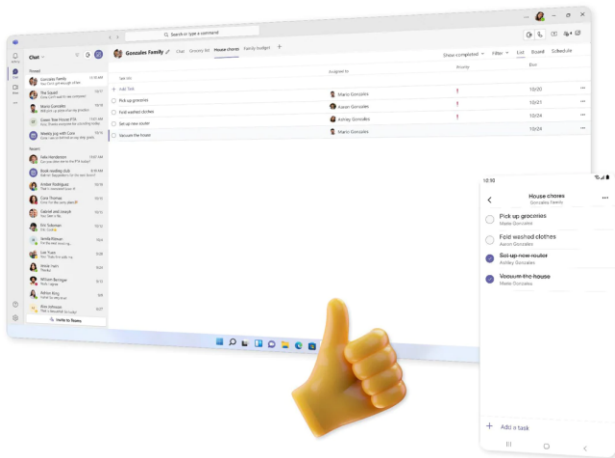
Search or type a command

Chat

Pinned

Gonzales Family

The Squad

Mario Gonzales

Coed Ripley

Recent

Gonzales Family

Chat   Grocery list   House chores   Family budget   +

Show completed   Filter   List   Board   Schedule

Task title   Assigned to   Priority   Due

Add Task

Pick up groceries   Mario Gonzales   !   10/20

Fold washed clothes   Aaron Gonzales   !   10/21

Set up new router   Ashley Gonzales   !   10/24

Vacuum the house   Mario Gonzales   10/24

Invite to Teams

10:10

House chores
Gonzales Family

Pick up groceries
Mario Gonzales

Fold washed clothes
Aaron Gonzales

Set up new router
Ashley Gonzales

Vacuum the house
Mario Gonzales

Add a task